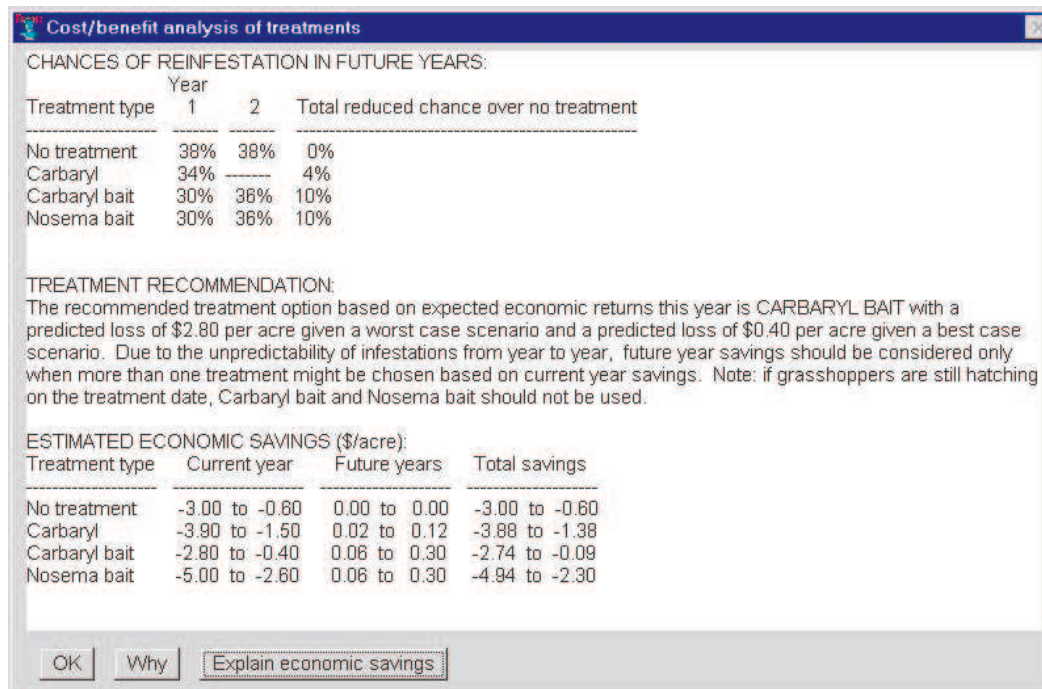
Cost/benefit analysis of treatments

CHANCES OF REINFESTATION IN FUTURE YEARS:

| Treatment type | Year 1 | 2 | Total reduced chance over no treatment |
|---|---|---|---|
| No treatment | 38% | 38% | 0% |
| Carbaryl | 34% | ------- | 4% |
| Carbaryl bait | 30% | 36% | 10% |
| Nosema bait | 30% | 36% | 10% |

TREATMENT RECOMMENDATION:
The recommended treatment option based on expected economic returns this year is CARBARYL BAIT with a predicted loss of $2.80 per acre given a worst case scenario and a predicted loss of $0.40 per acre given a best case scenario. Due to the unpredictability of infestations from year to year, future year savings should be considered only when more than one treatment might be chosen based on current year savings. Note: if grasshoppers are still hatching on the treatment date, Carbaryl bait and Nosema bait should not be used.

ESTIMATED ECONOMIC SAVINGS ($/acre):

| Treatment type | Current year | Future years | Total savings |
|---|---|---|---|
| No treatment | -3.00 to -0.60 | 0.00 to 0.00 | -3.00 to -0.60 |
| Carbaryl | -3.90 to -1.50 | 0.02 to 0.12 | -3.88 to -1.38 |
| Carbaryl bait | -2.80 to -0.40 | 0.06 to 0.30 | -2.74 to -0.09 |
| Nosema bait | -5.00 to -2.60 | 0.06 to 0.30 | -4.94 to -2.30 |

OK | Why | Explain economic savings